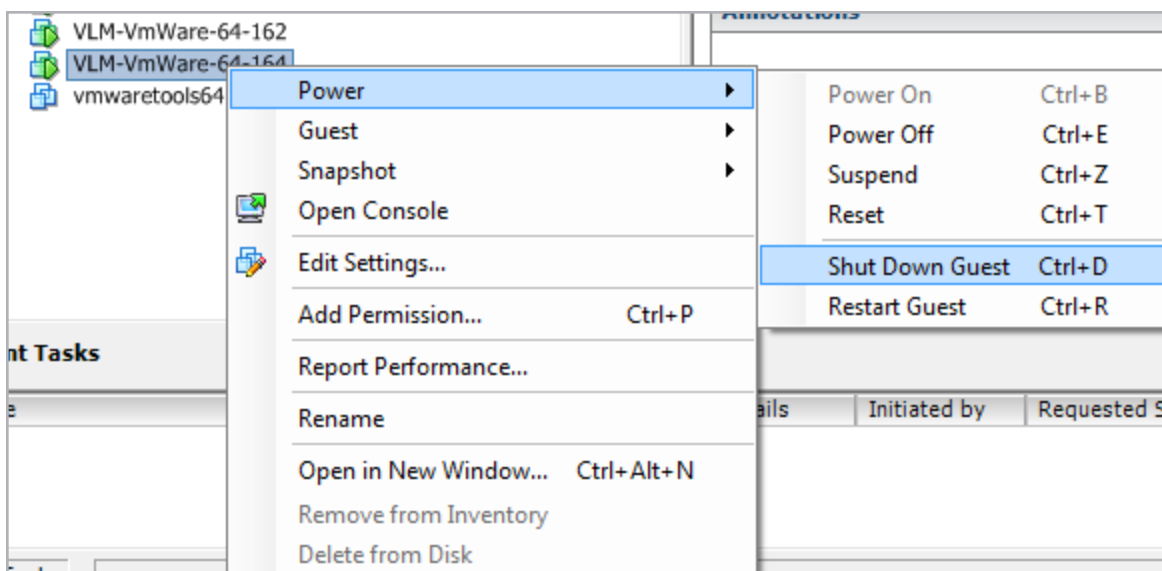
VLM-VmWare-64-162
VLM-VmWare-64-164
vmwaretools64

Annotations

Power
Guest
Snapshot
Open Console
Edit Settings...
Add Permission... Ctrl+P
Report Performance...
Rename
Open in New Window... Ctrl+Alt+N
Remove from Inventory
Delete from Disk

Power On Ctrl+B
Power Off Ctrl+E
Suspend Ctrl+Z
Reset Ctrl+T
Shut Down Guest Ctrl+D
Restart Guest Ctrl+R

nt Tasks

ails | Initiated by | Requested S